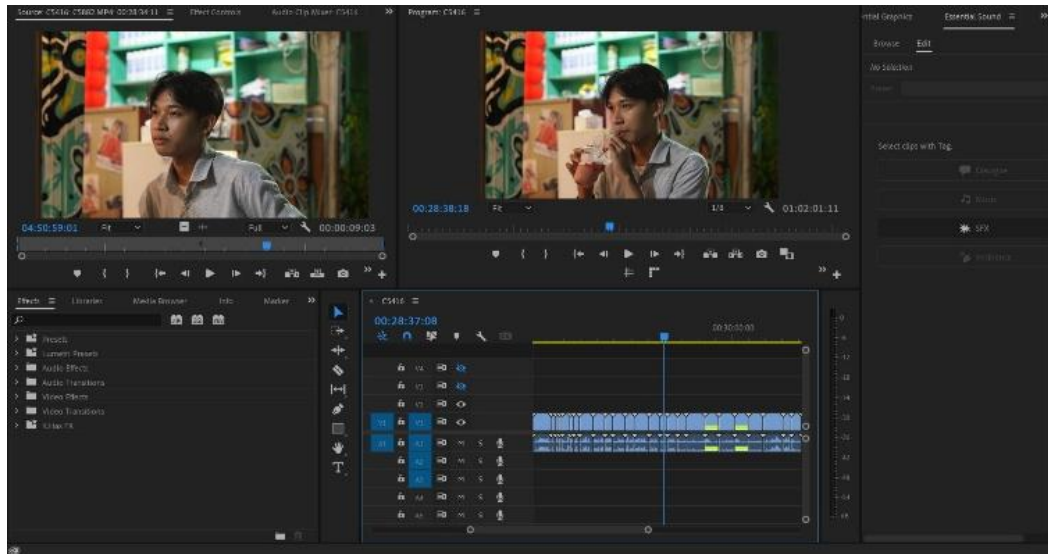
Source: C5416: C5882.MP4: 00:28:38:11 ≡ Effect Controls Audio Clip Mixer: C5416 »

Program: C5416 ≡

ntial Graphics Essential Sound ≡ »

Browse Edit

No Selection

Select clips with Tag.

Dialogue

Music

SFX

Ambience

04:50:59:01 Fit Full 00:00:09:03

00:28:38:18 Fit 1/4 01:02:01:11

Effects ≡ Libraries Media Browser Info Marker »

Presets

Lumetri Presets

Audio Effects

Audio Transitions

Video Effects

Video Transitions

Yolan FX

× C5416 ≡

00:28:37:08

00:30:00:00

V3

V2

V1

A1

A2

A3

A4

A5

M S

T